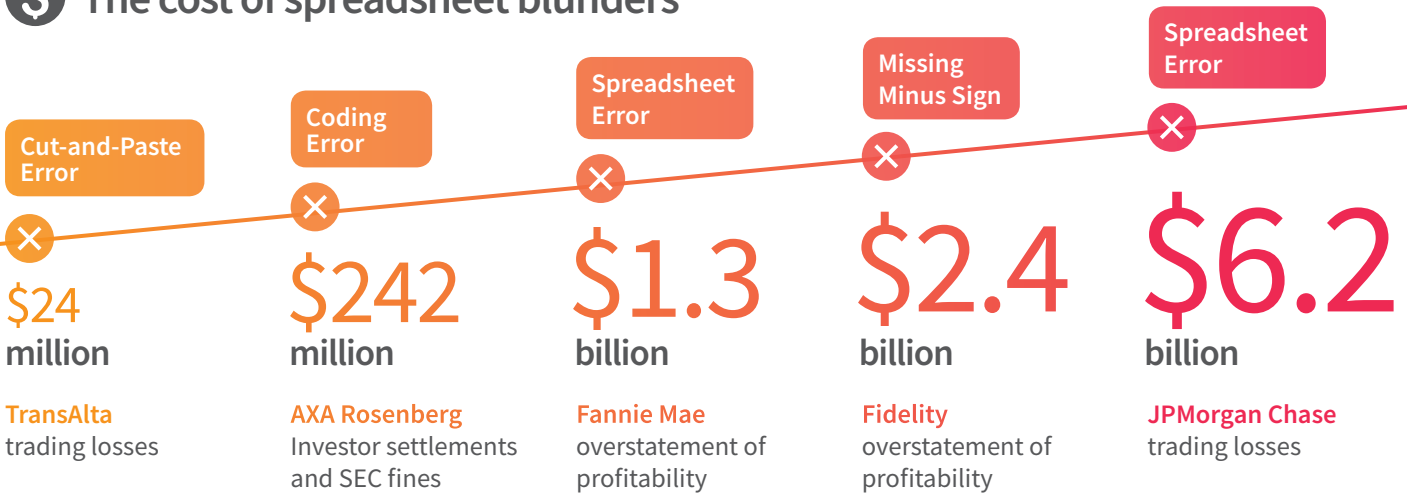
The cost of spreadsheet blunders

Cut-and-Paste Error

$24 million

TransAlta trading losses

Coding Error

$242 million

AXA Rosenberg Investor settlements and SEC fines

Spreadsheet Error

$1.3 billion

Fannie Mae overstatement of profitability

Missing Minus Sign

$2.4 billion

Fidelity overstatement of profitability

Spreadsheet Error

$6.2 billion

JPMorgan Chase trading losses